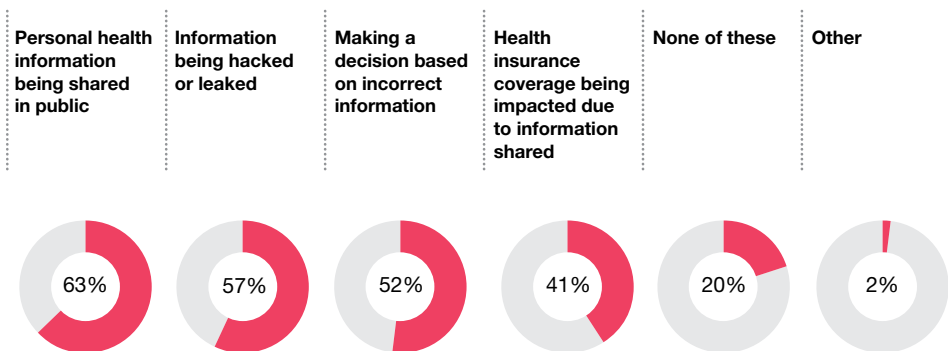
Personal health information being shared in public

63%

Information being hacked or leaked

57%

Making a decision based on incorrect information

52%

Health insurance coverage being impacted due to information shared

41%

None of these

20%

Other

2%